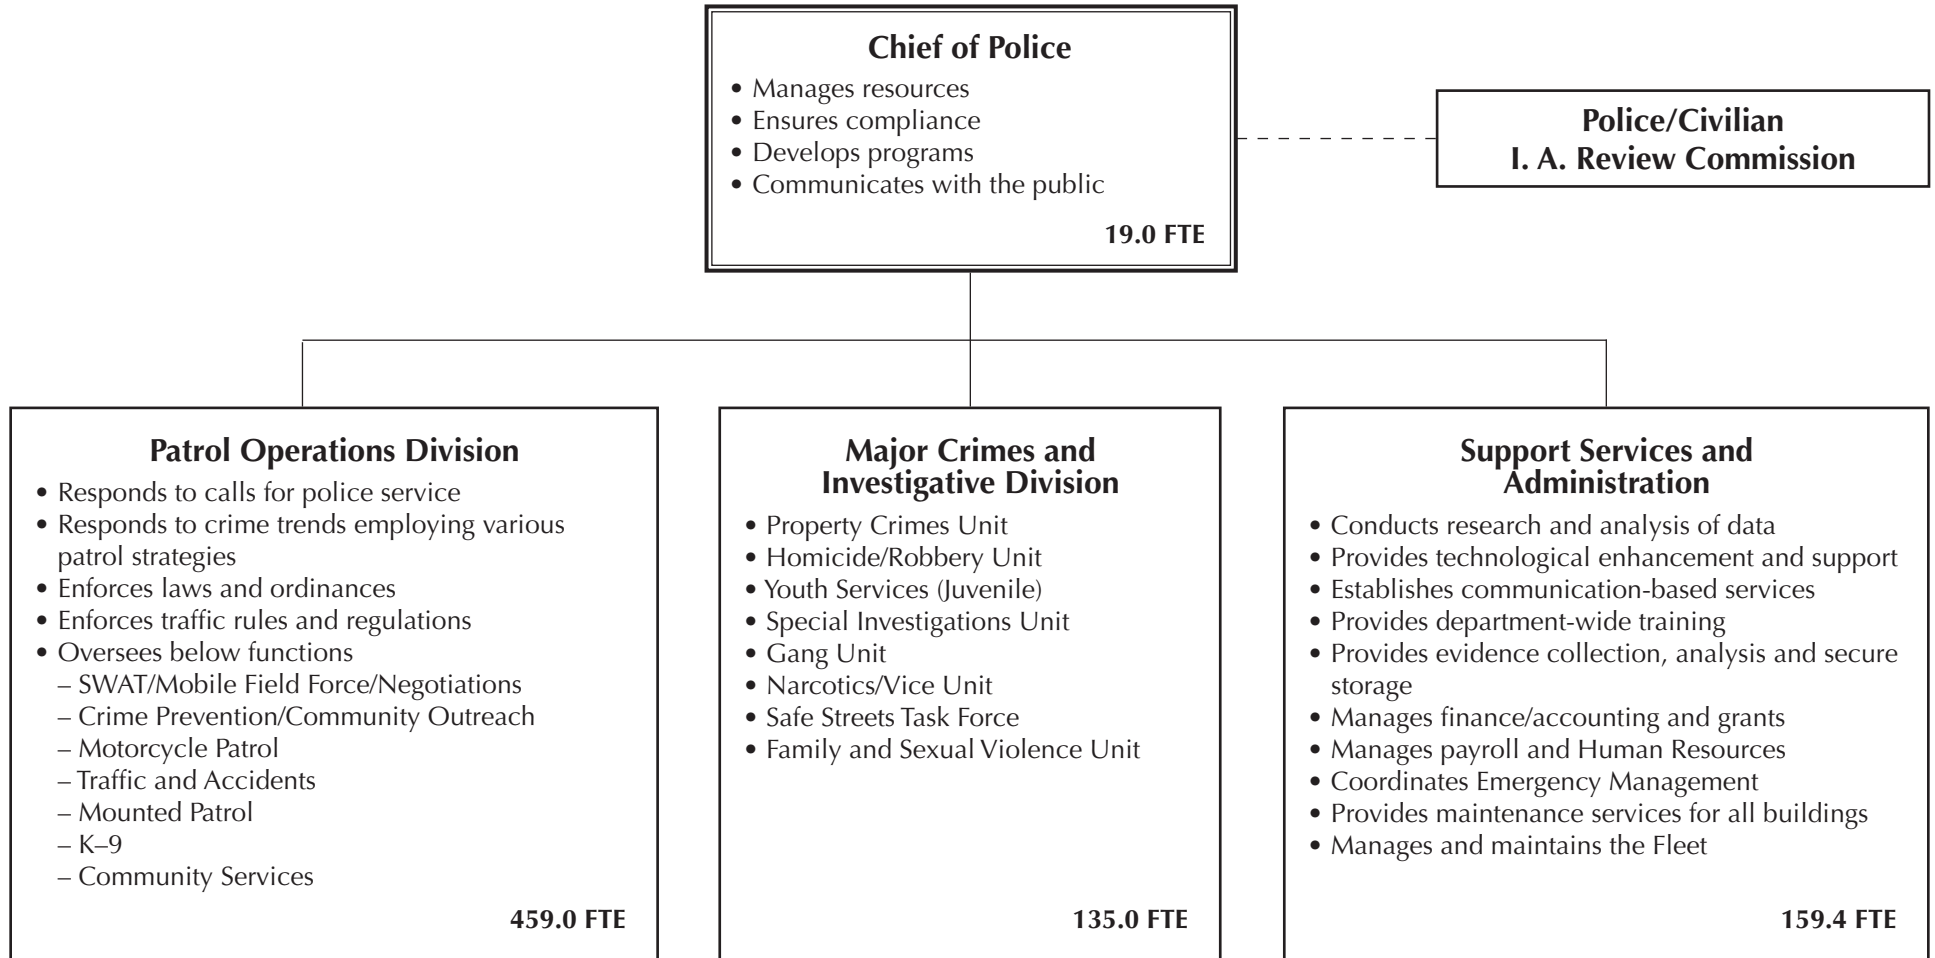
Chief of Police
• Manages resources
• Ensures compliance
• Develops programs
• Communicates with the public
19.0 FTE

Police/Civilian
I. A. Review Commission

Patrol Operations Division
• Responds to calls for police service
• Responds to crime trends employing various patrol strategies
• Enforces laws and ordinances
• Enforces traffic rules and regulations
• Oversees below functions
– SWAT/Mobile Field Force/Negotiations
– Crime Prevention/Community Outreach
– Motorcycle Patrol
– Traffic and Accidents
– Mounted Patrol
– K–9
– Community Services
459.0 FTE

Major Crimes and Investigative Division
• Property Crimes Unit
• Homicide/Robbery Unit
• Youth Services (Juvenile)
• Special Investigations Unit
• Gang Unit
• Narcotics/Vice Unit
• Safe Streets Task Force
• Family and Sexual Violence Unit
135.0 FTE

Support Services and Administration
• Conducts research and analysis of data
• Provides technological enhancement and support
• Establishes communication-based services
• Provides department-wide training
• Provides evidence collection, analysis and secure storage
• Manages finance/accounting and grants
• Manages payroll and Human Resources
• Coordinates Emergency Management
• Provides maintenance services for all buildings
• Manages and maintains the Fleet
159.4 FTE